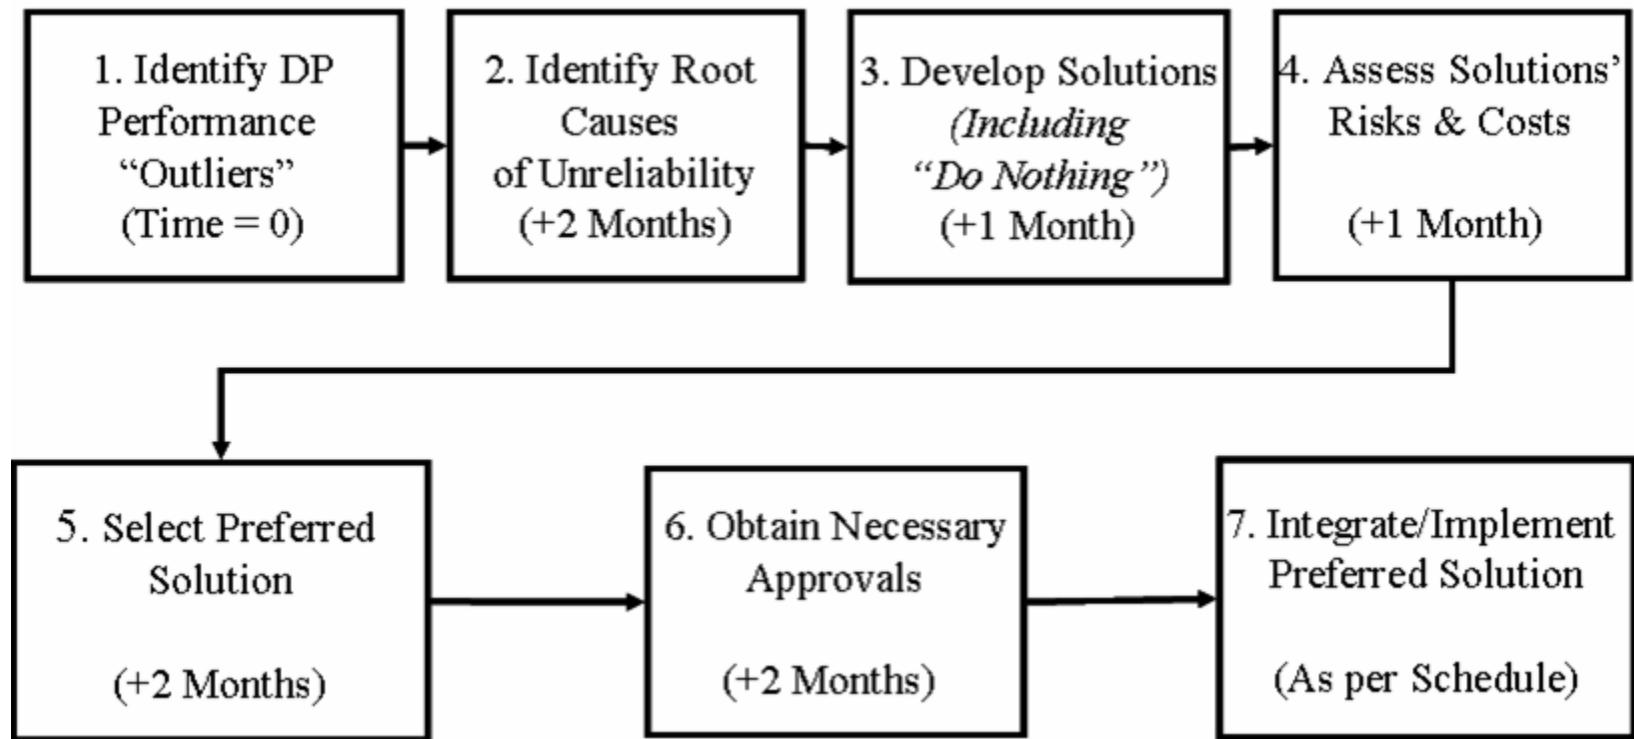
1. Identify DP Performance "Outliers" (Time = 0)

2. Identify Root Causes of Unreliability (+2 Months)

3. Develop Solutions *(Including "Do Nothing")* (+1 Month)

4. Assess Solutions' Risks & Costs

(+1 Month)

5. Select Preferred Solution

(+2 Months)

6. Obtain Necessary Approvals

(+2 Months)

7. Integrate/Implement Preferred Solution

(As per Schedule)